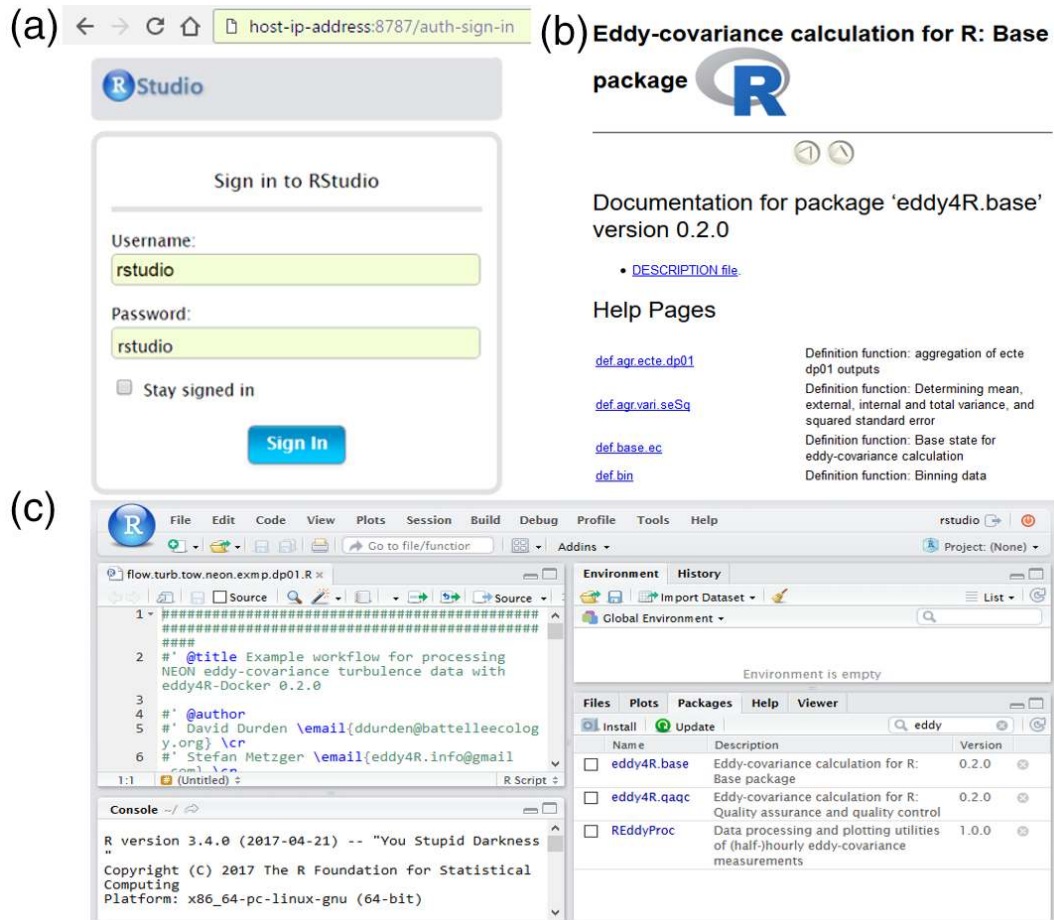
(a) host-ip-address:8787/auth-sign-in

R Studio

Sign in to RStudio

Username:
rstudio

Password:
rstudio

Stay signed in

Sign In

(b) Eddy-covariance calculation for R: Base package

Documentation for package 'eddy4R.base' version 0.2.0

- DESCRIPTION file.

Help Pages

| | |
|---|---|
| def.agr.ecte.dp01 | Definition function: aggregation of ecte dp01 outputs |
| def.agr.vari.seSq | Definition function: Determining mean, external, internal and total variance, and squared standard error |
| def.base.ec | Definition function: Base state for eddy-covariance calculation |
| def.bin | Definition function: Binning data |

(c) File Edit Code View Plots Session Build Debug Profile Tools Help rstudio

Go to file/function Addins Project: (None)

flow.turb.tow.neon.exmp.dp01.R ×

Source Source

1 ##################################################################################################
####
2 #' @title Example workflow for processing NEON eddy-covariance turbulence data with eddy4R-Docker 0.2.0
3
4 #' @author
5 #' David Durden \email{ddurden@battelleecology.org} \cr
6 #' Stefan Metzger \email{eddy4R.info@gmail

1:1 (Untitled) R Script

Console ~/

R version 3.4.0 (2017-04-21) -- "You Stupid Darkness"

Copyright (C) 2017 The R Foundation for Statistical Computing
Platform: x86_64-pc-linux-gnu (64-bit)

Environment History

Import Dataset List

Global Environment

Environment is empty

Files Plots Packages Help Viewer

Install Update eddy

| | Name | Description | Version |
|---|---|---|---|
| ☐ | eddy4R.base | Eddy-covariance calculation for R: Base package | 0.2.0 |
| ☐ | eddy4R.qaqc | Eddy-covariance calculation for R: Quality assurance and quality control | 0.2.0 |
| ☐ | REddyProc | Data processing and plotting utilities of (half-)hourly eddy-covariance measurements | 1.0.0 |